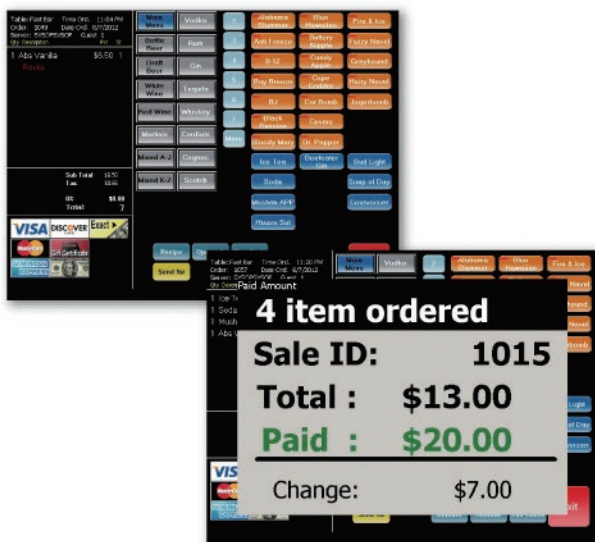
Table Fast Bar Time Ord. 11:04 PM
Order 1049 Date Ord. 6/7/2012
Server SVSOPSVSOP Guest 1
Qty Description Prc St

1 Abs Vanilla $6.50 1
Rocks

Sub Total $6.50
Tax $0.00
Total 7

VISA DISCOVER Exact
MasterCard Gift Certificate
AMERICAN EXPRESS

Main Menu
Vodka
Bottle Beer
Rum
Draft Beer
Gin
White Wine
Tequila
Red Wine
Whiskey
Martinis
Cordials
Mixed A-J
Cognac
Mixed K-Z
Scotch

2
3
4
5
6
More

Alabama Slammer
Blue Hawaiian
Fire & Ice
Anti Freeze
Buttery Nipple
Fuzzy Navel
B-52
Candy Apple
Greyhound
Bay Breeze
Cape Codder
Hairy Navel
BJ
Car Bomb
Jagerbomb
Black Russian
Cosmo
Bloody Mary
Dr. Pepper
Ice Tea
Beefeater Gin
Bud Light
Soda
Soup of Day
Mushroom APP
Cheesecake
House Sal

Recipe
Send for

Table Fast Bar Time Ord. 11:20 PM
Order 1057 Date Ord. 6/7/2012
Paid Amount
1 Ice T
1 Soda
1 Mush
1 Abs V

Main Menu
Vodka
Alabama Slammer
Blue Hawaiian
Fire & Ice

4 item ordered
Sale ID: 1015
Total : $13.00
Paid : $20.00
Change: $7.00